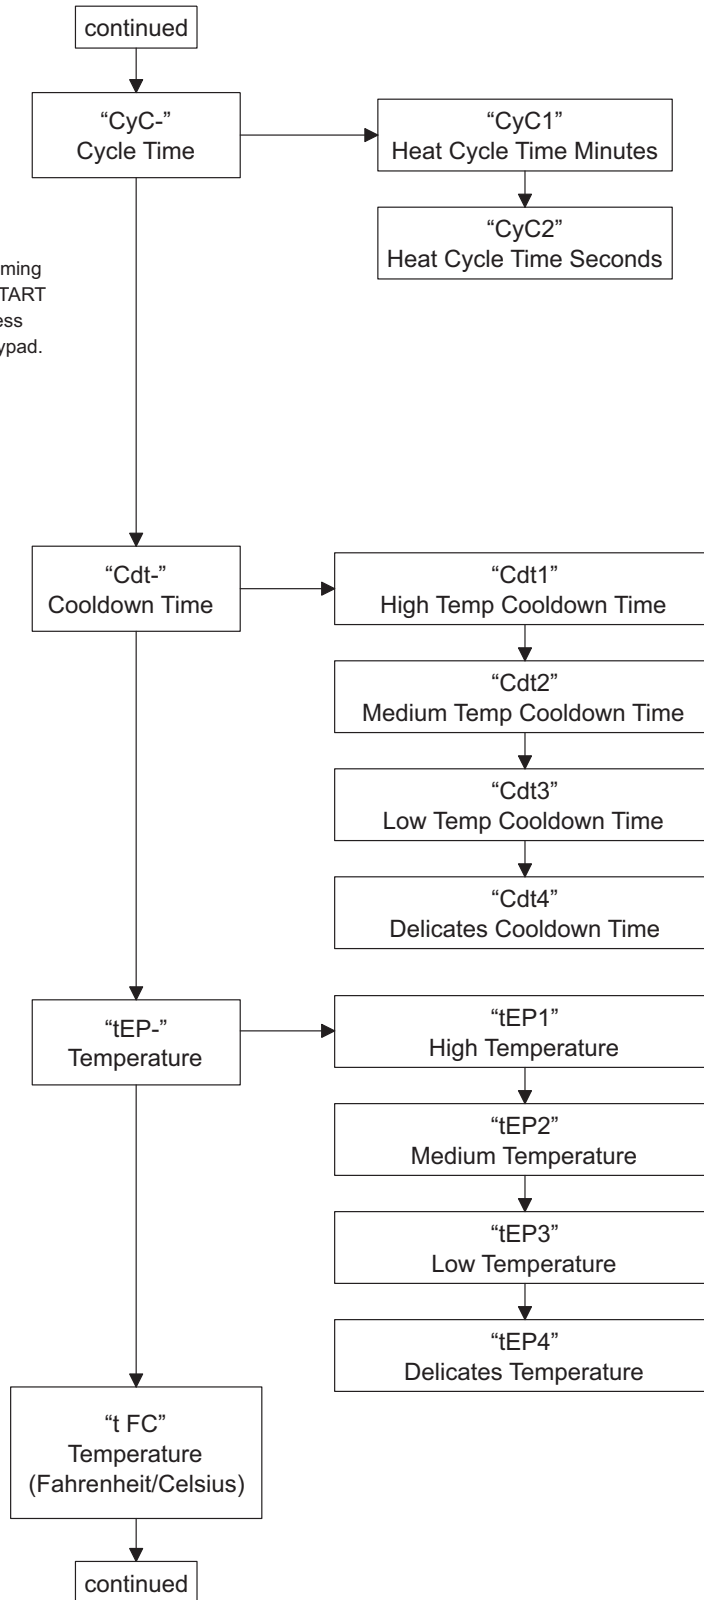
continued

"CyC-"
Cycle Time

"CyC1"
Heat Cycle Time Minutes

"CyC2"
Heat Cycle Time Seconds

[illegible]ming
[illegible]TART
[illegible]ess
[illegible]ypad.

"Cdt-"
Cooldown Time

"Cdt1"
High Temp Cooldown Time

"Cdt2"
Medium Temp Cooldown Time

"Cdt3"
Low Temp Cooldown Time

"Cdt4"
Delicates Cooldown Time

"tEP-"
Temperature

"tEP1"
High Temperature

"tEP2"
Medium Temperature

"tEP3"
Low Temperature

"tEP4"
Delicates Temperature

"t FC"
Temperature
(Fahrenheit/Celsius)

continued